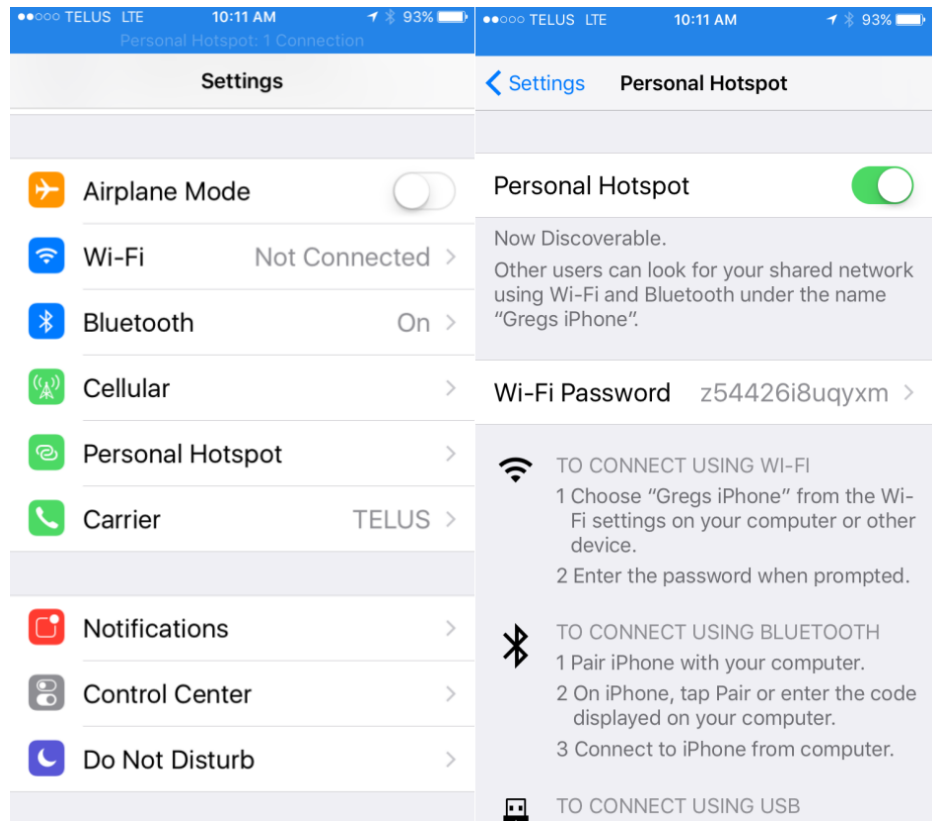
●●○○○ TELUS LTE 10:11 AM 93%
Personal Hotspot: 1 Connection

Settings

Airplane Mode

Wi-Fi Not Connected

Bluetooth On

Cellular

Personal Hotspot

Carrier TELUS

Notifications

Control Center

Do Not Disturb

●●○○○ TELUS LTE 10:11 AM 93%

Settings Personal Hotspot

Personal Hotspot

Now Discoverable.
Other users can look for your shared network using Wi-Fi and Bluetooth under the name "Gregs iPhone".

Wi-Fi Password z54426i8uqyxm

TO CONNECT USING WI-FI
1 Choose "Gregs iPhone" from the Wi-Fi settings on your computer or other device.
2 Enter the password when prompted.

TO CONNECT USING BLUETOOTH
1 Pair iPhone with your computer.
2 On iPhone, tap Pair or enter the code displayed on your computer.
3 Connect to iPhone from computer.

TO CONNECT USING USB